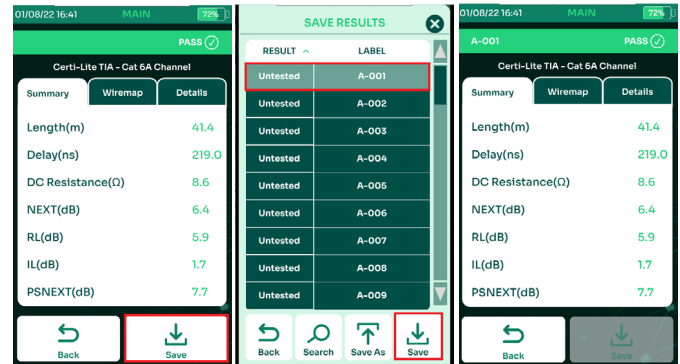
01/08/22 16:41 MAIN 72%

PASS

Certi-Lite TIA - Cat 6A Channel

Summary Wiremap Details

| | |
|---|---|
| Length(m) | 41.4 |
| Delay(ns) | 219.0 |
| DC Resistance(Ω) | 8.6 |
| NEXT(dB) | 6.4 |
| RL(dB) | 5.9 |
| IL(dB) | 1.7 |
| PSNEXT(dB) | 7.7 |

Back Save

SAVE RESULTS

| RESULT | LABEL |
|---|---|
| Untested | A-001 |
| Untested | A-002 |
| Untested | A-003 |
| Untested | A-004 |
| Untested | A-005 |
| Untested | A-006 |
| Untested | A-007 |
| Untested | A-008 |
| Untested | A-009 |

Back Search Save As Save

01/08/22 16:41 MAIN 72%

A-001 PASS

Certi-Lite TIA - Cat 6A Channel

Summary Wiremap Details

| | |
|---|---|
| Length(m) | 41.4 |
| Delay(ns) | 219.0 |
| DC Resistance(Ω) | 8.6 |
| NEXT(dB) | 6.4 |
| RL(dB) | 5.9 |
| IL(dB) | 1.7 |
| PSNEXT(dB) | 7.7 |

Back Save